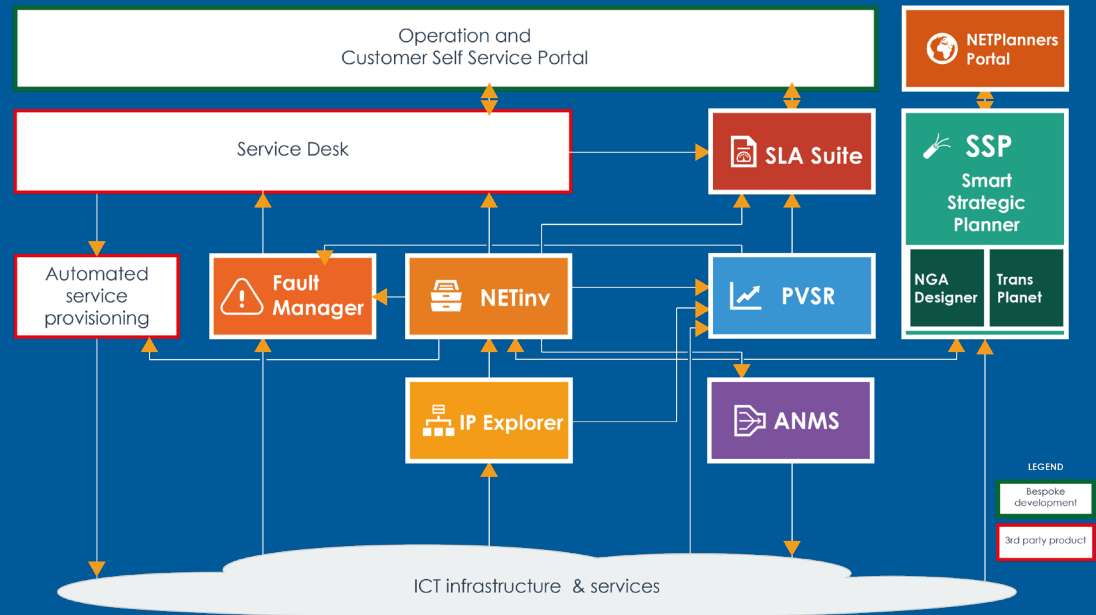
Operation and Customer Self Service Portal

NETPlanners Portal

Service Desk

SLA Suite

SSP

Smart Strategic Planner

Automated service provisioning

Fault Manager

NETinv

PVSR

NGA Designer

Trans Planet

IP Explorer

ANMS

LEGEND

Bespoke development

3rd party product

ICT infrastructure & services